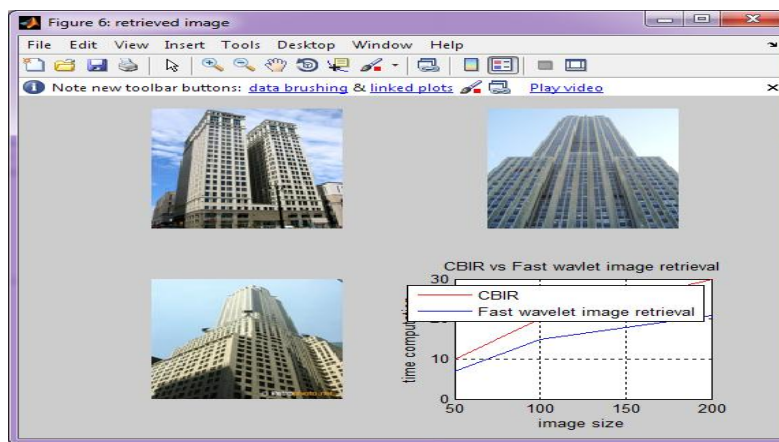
Figure 6: retrieved image

File Edit View Insert Tools Desktop Window Help

Note new toolbar buttons: data brushing & linked plots Play video

CBIR vs Fast wavlet image retrieval

CBIR
Fast wavelet image retrieval

time computation

30
10
0

50 100 150 200

image size